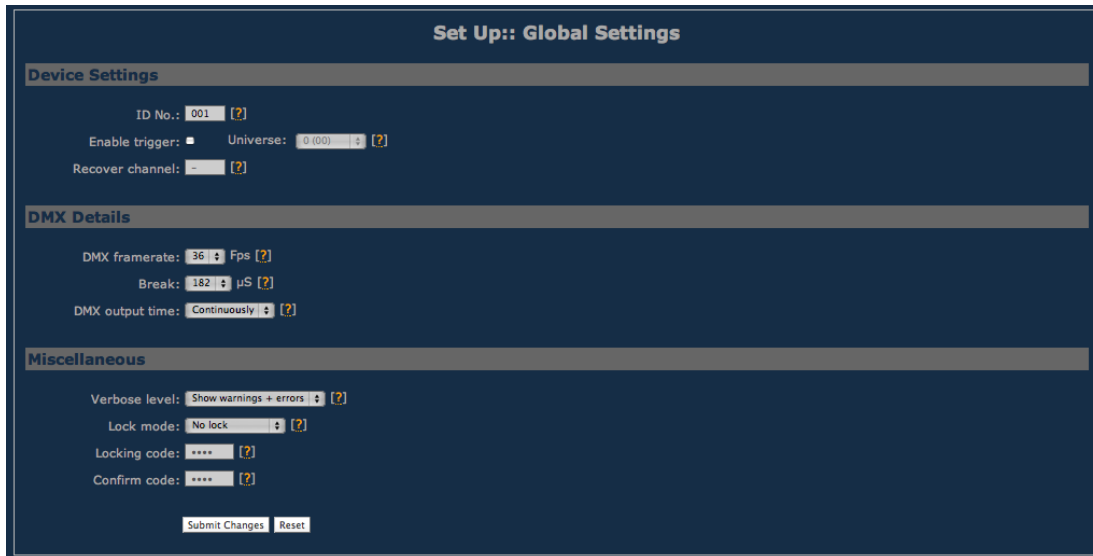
Set Up:: Global Settings

Device Settings

ID No.: 001 [?]

Enable trigger: Universe: 0 (00) [?]

Recover channel: - [?]

DMX Details

DMX framerate: 36 Fps [?]

Break: 182 µS [?]

DMX output time: Continuously [?]

Miscellaneous

Verbose level: Show warnings + errors [?]

Lock mode: No lock [?]

Locking code: •••• [?]

Confirm code: •••• [?]

Submit Changes Reset